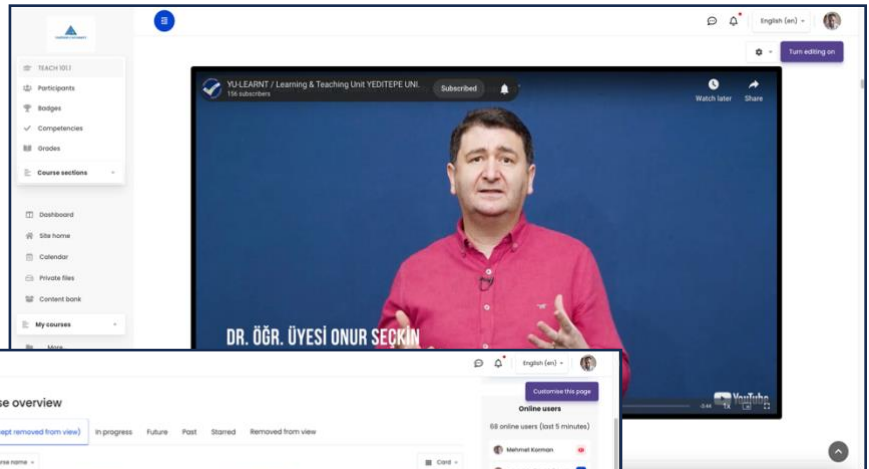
TEACH 101.1
Participants
Badges
Competencies
Grades
Course sections
Dashboard
Site home
Calendar
Private files
Content bank
My courses
More

English (en)
Turn editing on

YU-LEARNT / Learning & Teaching Unit YEDITEPE UNI.
116 subscribers
Subscribed
Watch later
Share

DR. ÖĞR. ÜYESİ ONUR SEÇKİN

YouTube

English (en)
Customise this page
se overview
ept removed from view)
In progress
Future
Past
Starred
Removed from view
Course name
Card
Online users
68 online users (last 5 minutes)
Mehmet Korman